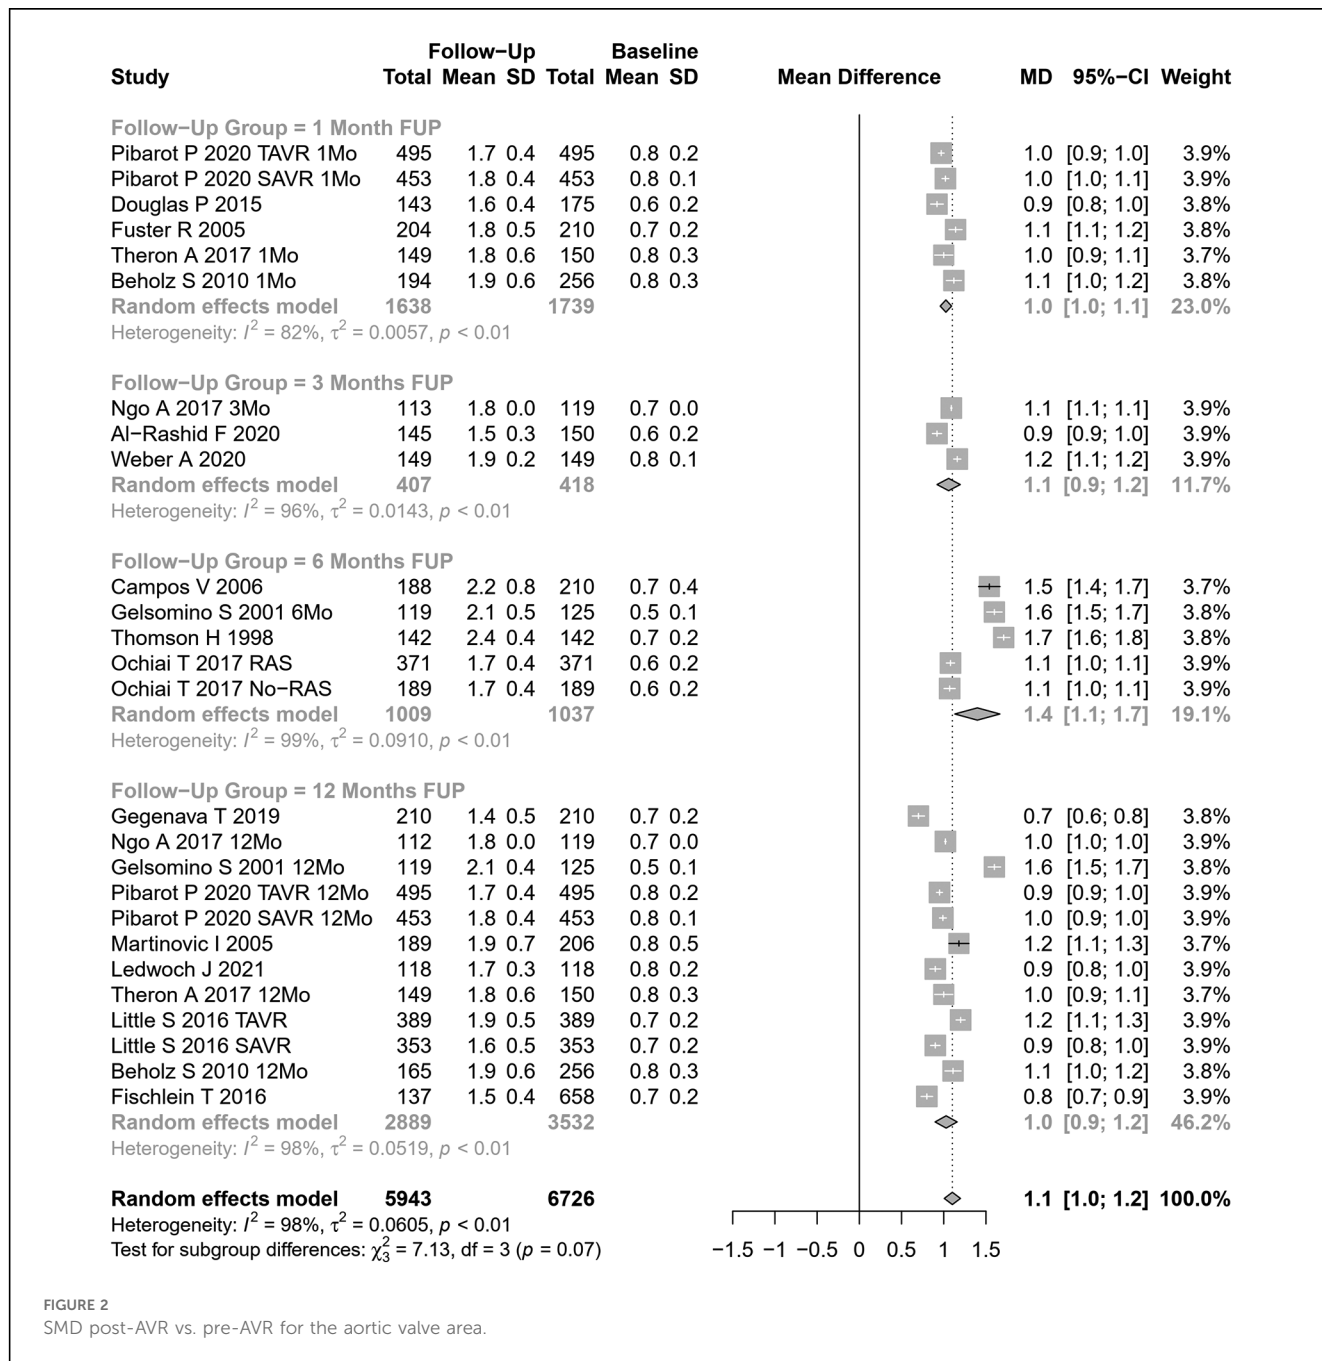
| Study | Follow−Up Total | Mean | SD | Baseline Total | Mean | SD | Mean Difference | MD | 95%−CI | Weight |
|---|---|---|---|---|---|---|---|---|---|---|
| **Follow−Up Group = 1 Month FUP** | | | | | | | | | | |
| Pibarot P 2020 TAVR 1Mo | 495 | 1.7 | 0.4 | 495 | 0.8 | 0.2 | | 1.0 | [0.9; 1.0] | 3.9% |
| Pibarot P 2020 SAVR 1Mo | 453 | 1.8 | 0.4 | 453 | 0.8 | 0.1 | | 1.0 | [1.0; 1.1] | 3.9% |
| Douglas P 2015 | 143 | 1.6 | 0.4 | 175 | 0.6 | 0.2 | | 0.9 | [0.8; 1.0] | 3.8% |
| Fuster R 2005 | 204 | 1.8 | 0.5 | 210 | 0.7 | 0.2 | | 1.1 | [1.1; 1.2] | 3.8% |
| Theron A 2017 1Mo | 149 | 1.8 | 0.6 | 150 | 0.8 | 0.3 | | 1.0 | [0.9; 1.1] | 3.7% |
| Beholz S 2010 1Mo | 194 | 1.9 | 0.6 | 256 | 0.8 | 0.3 | | 1.1 | [1.0; 1.2] | 3.8% |
| **Random effects model** | **1638** | | | **1739** | | | | **1.0** | **[1.0; 1.1]** | **23.0%** |
| Heterogeneity: $I^2 = 82\%$, $\tau^2 = 0.0057$, $p < 0.01$ | | | | | | | | | | |
| **Follow−Up Group = 3 Months FUP** | | | | | | | | | | |
| Ngo A 2017 3Mo | 113 | 1.8 | 0.0 | 119 | 0.7 | 0.0 | | 1.1 | [1.1; 1.1] | 3.9% |
| Al−Rashid F 2020 | 145 | 1.5 | 0.3 | 150 | 0.6 | 0.2 | | 0.9 | [0.9; 1.0] | 3.9% |
| Weber A 2020 | 149 | 1.9 | 0.2 | 149 | 0.8 | 0.1 | | 1.2 | [1.1; 1.2] | 3.9% |
| **Random effects model** | **407** | | | **418** | | | | **1.1** | **[0.9; 1.2]** | **11.7%** |
| Heterogeneity: $I^2 = 96\%$, $\tau^2 = 0.0143$, $p < 0.01$ | | | | | | | | | | |
| **Follow−Up Group = 6 Months FUP** | | | | | | | | | | |
| Campos V 2006 | 188 | 2.2 | 0.8 | 210 | 0.7 | 0.4 | | 1.5 | [1.4; 1.7] | 3.7% |
| Gelsomino S 2001 6Mo | 119 | 2.1 | 0.5 | 125 | 0.5 | 0.1 | | 1.6 | [1.5; 1.7] | 3.8% |
| Thomson H 1998 | 142 | 2.4 | 0.4 | 142 | 0.7 | 0.2 | | 1.7 | [1.6; 1.8] | 3.8% |
| Ochiai T 2017 RAS | 371 | 1.7 | 0.4 | 371 | 0.6 | 0.2 | | 1.1 | [1.0; 1.1] | 3.9% |
| Ochiai T 2017 No−RAS | 189 | 1.7 | 0.4 | 189 | 0.6 | 0.2 | | 1.1 | [1.0; 1.1] | 3.9% |
| **Random effects model** | **1009** | | | **1037** | | | | **1.4** | **[1.1; 1.7]** | **19.1%** |
| Heterogeneity: $I^2 = 99\%$, $\tau^2 = 0.0910$, $p < 0.01$ | | | | | | | | | | |
| **Follow−Up Group = 12 Months FUP** | | | | | | | | | | |
| Gegenava T 2019 | 210 | 1.4 | 0.5 | 210 | 0.7 | 0.2 | | 0.7 | [0.6; 0.8] | 3.8% |
| Ngo A 2017 12Mo | 112 | 1.8 | 0.0 | 119 | 0.7 | 0.0 | | 1.0 | [1.0; 1.0] | 3.9% |
| Gelsomino S 2001 12Mo | 119 | 2.1 | 0.4 | 125 | 0.5 | 0.1 | | 1.6 | [1.5; 1.7] | 3.8% |
| Pibarot P 2020 TAVR 12Mo | 495 | 1.7 | 0.4 | 495 | 0.8 | 0.2 | | 0.9 | [0.9; 1.0] | 3.9% |
| Pibarot P 2020 SAVR 12Mo | 453 | 1.8 | 0.4 | 453 | 0.8 | 0.1 | | 1.0 | [0.9; 1.0] | 3.9% |
| Martinovic I 2005 | 189 | 1.9 | 0.7 | 206 | 0.8 | 0.5 | | 1.2 | [1.1; 1.3] | 3.7% |
| Ledwoch J 2021 | 118 | 1.7 | 0.3 | 118 | 0.8 | 0.2 | | 0.9 | [0.8; 1.0] | 3.9% |
| Theron A 2017 12Mo | 149 | 1.8 | 0.6 | 150 | 0.8 | 0.3 | | 1.0 | [0.9; 1.1] | 3.7% |
| Little S 2016 TAVR | 389 | 1.9 | 0.5 | 389 | 0.7 | 0.2 | | 1.2 | [1.1; 1.3] | 3.9% |
| Little S 2016 SAVR | 353 | 1.6 | 0.5 | 353 | 0.7 | 0.2 | | 0.9 | [0.8; 1.0] | 3.9% |
| Beholz S 2010 12Mo | 165 | 1.9 | 0.6 | 256 | 0.8 | 0.3 | | 1.1 | [1.0; 1.2] | 3.8% |
| Fischlein T 2016 | 137 | 1.5 | 0.4 | 658 | 0.7 | 0.2 | | 0.8 | [0.7; 0.9] | 3.9% |
| **Random effects model** | **2889** | | | **3532** | | | | **1.0** | **[0.9; 1.2]** | **46.2%** |
| Heterogeneity: $I^2 = 98\%$, $\tau^2 = 0.0519$, $p < 0.01$ | | | | | | | | | | |
| **Random effects model** | **5943** | | | **6726** | | | | **1.1** | **[1.0; 1.2]** | **100.0%** |
| Heterogeneity: $I^2 = 98\%$, $\tau^2 = 0.0605$, $p < 0.01$ | | | | | | | | | | |
| Test for subgroup differences: $\chi^2_3 = 7.13$, df = 3 ($p = 0.07$) | | | | | | | | | | |

−1.5 −1 −0.5 0 0.5 1 1.5

FIGURE 2
SMD post-AVR vs. pre-AVR for the aortic valve area.